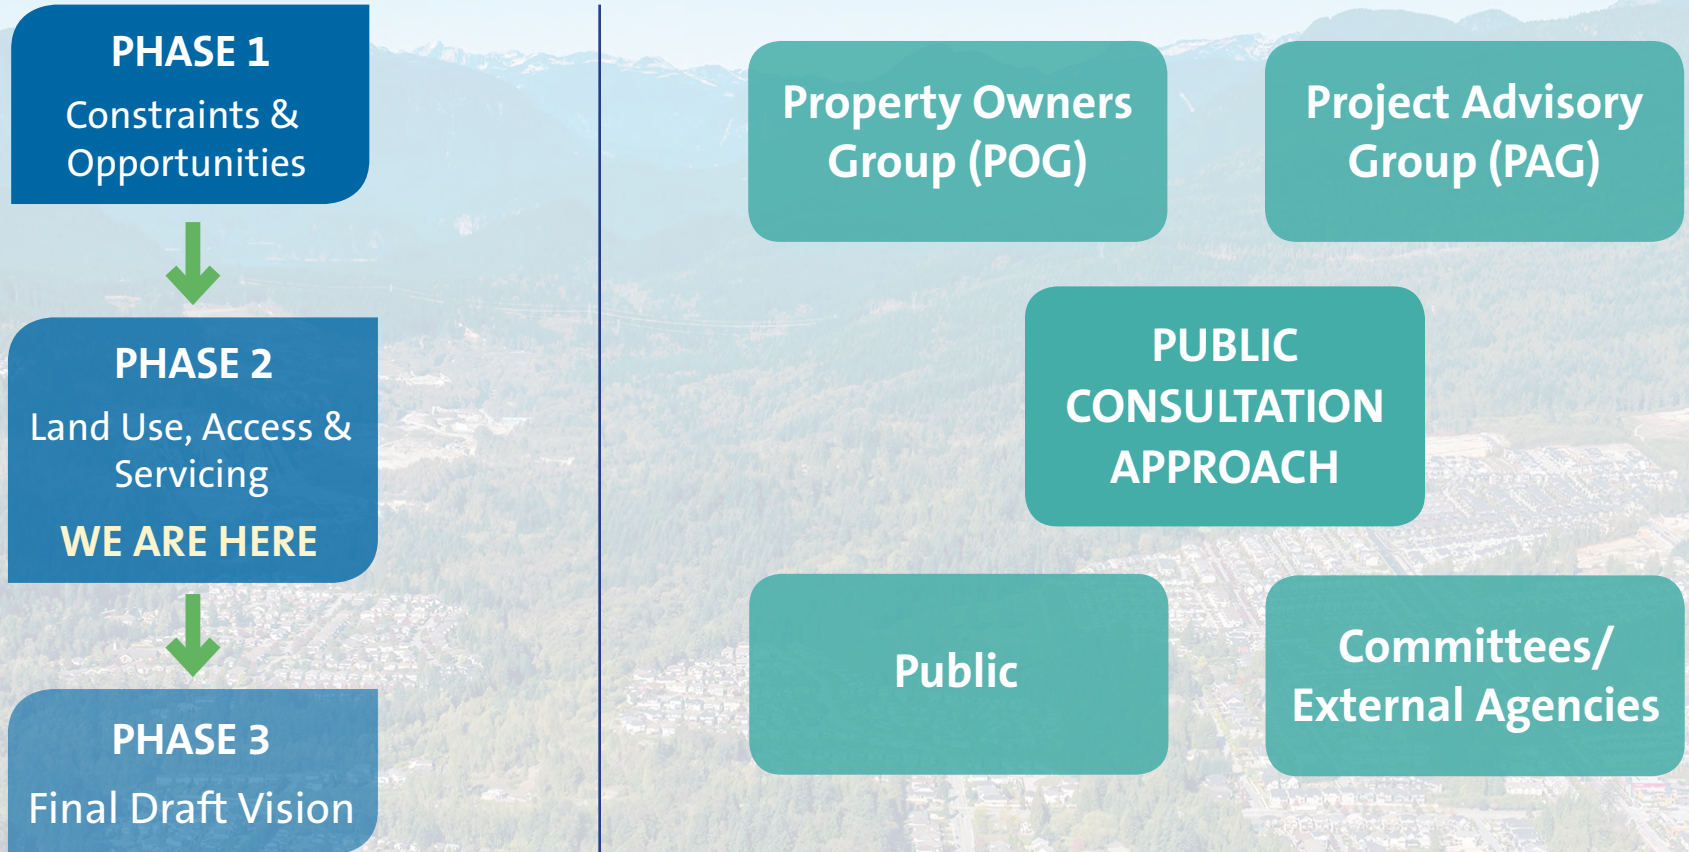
PHASE 1
Constraints & Opportunities

PHASE 2
Land Use, Access & Servicing
WE ARE HERE

PHASE 3
Final Draft Vision

Property Owners Group (POG)

Project Advisory Group (PAG)

PUBLIC CONSULTATION APPROACH

Public

Committees/ External Agencies